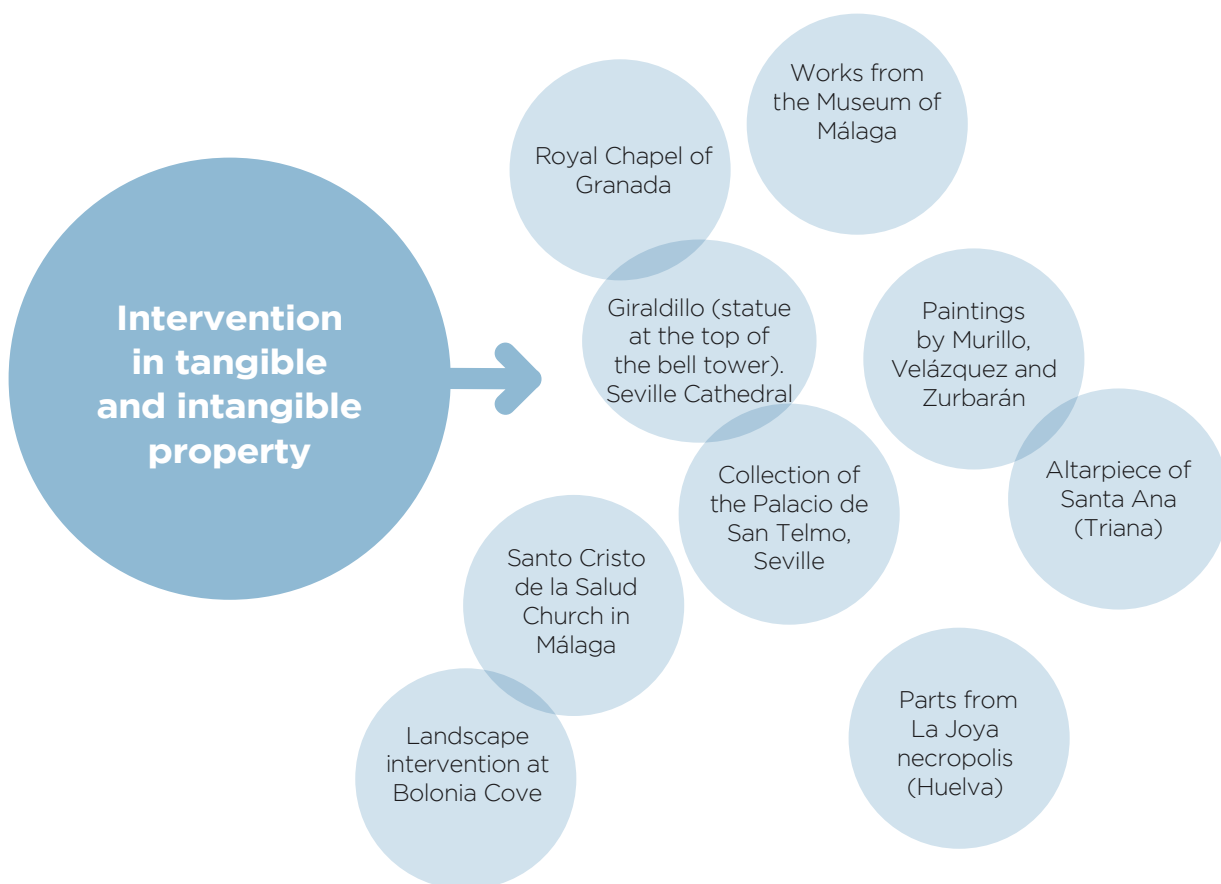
Intervention in tangible and intangible property

Royal Chapel of Granada

Works from the Museum of Málaga

Giraldillo (statue at the top of the bell tower). Seville Cathedral

Paintings by Murillo, Velázquez and Zurbarán

Altarpiece of Santa Ana (Triana)

Collection of the Palacio de San Telmo, Seville

Santo Cristo de la Salud Church in Málaga

Landscape intervention at Bolonia Cove

Parts from La Joya necropolis (Huelva)